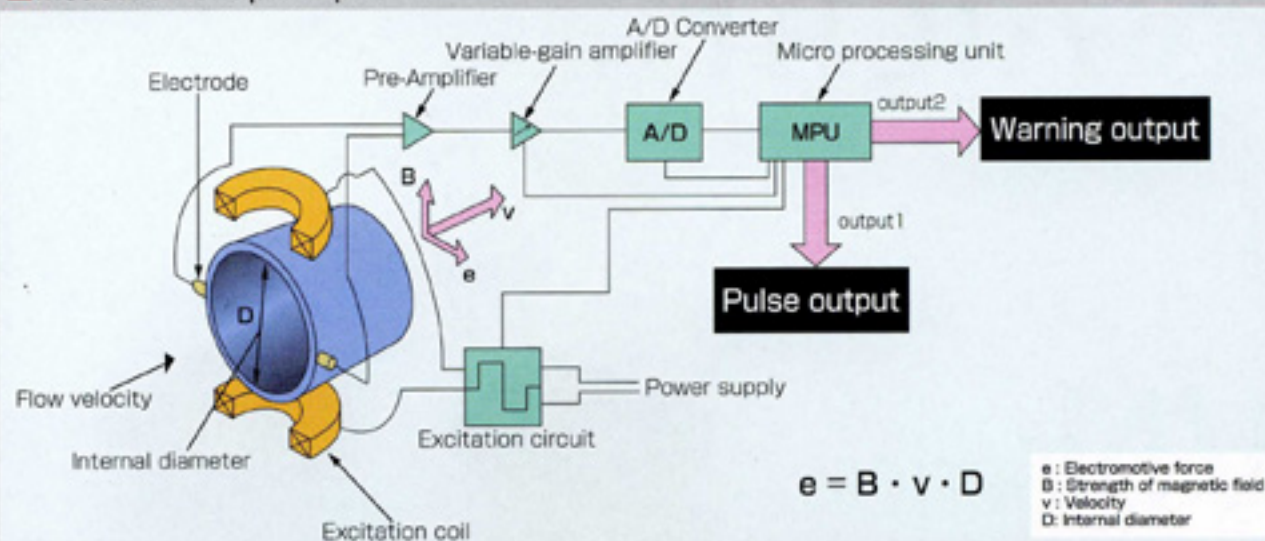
A/D Converter
Variable-gain amplifier
Micro processing unit
Electrode
Pre-Amplifier
A/D
MPU
output2
Warning output
B
v
e
output1
Pulse output
D
Power supply
Flow velocity
Excitation circuit
Internal diameter
$e = B \cdot v \cdot D$
e : Electromotive force
B : Strength of magnetic field
v : Velocity
D: Internal diameter
Excitation coil